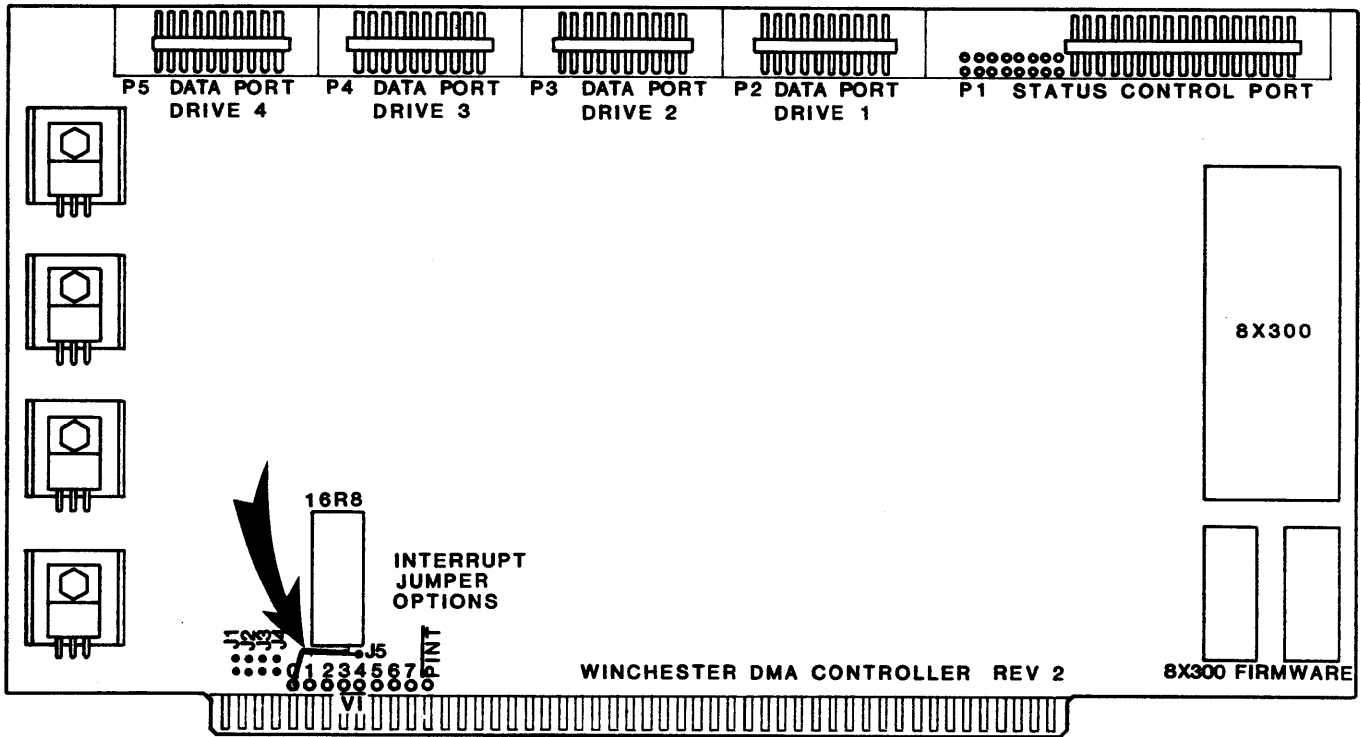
P5 DATA PORT DRIVE 4
P4 DATA PORT DRIVE 3
P3 DATA PORT DRIVE 2
P2 DATA PORT DRIVE 1
P1 STATUS CONTROL PORT

8X300

16R8

INTERRUPT JUMPER OPTIONS

J1 J2 J3 J4
J5
PINT
0 1 2 3 4 5 6 7
VI

WINCHESTER DMA CONTROLLER REV 2

8X300 FIRMWARE